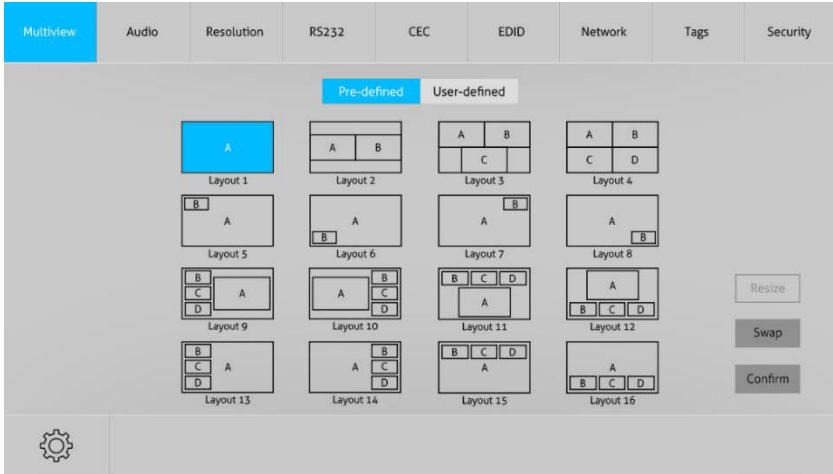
Multiview Audio Resolution RS232 CEC EDID Network Tags Security

Pre-defined User-defined

A
Layout 1

A B
Layout 2

A B
C
Layout 3

A B
C D
Layout 4

B
A
Layout 5

A
B
Layout 6

B
A
Layout 7

A
B
Layout 8

B
C A
D
Layout 9

B
A C
D
Layout 10

B C D
A
Layout 11

A
B C D
Layout 12

B
C A
D
Layout 13

B
A C
D
Layout 14

B C D
A
Layout 15

A
B C D
Layout 16

Resize

Swap

Confirm